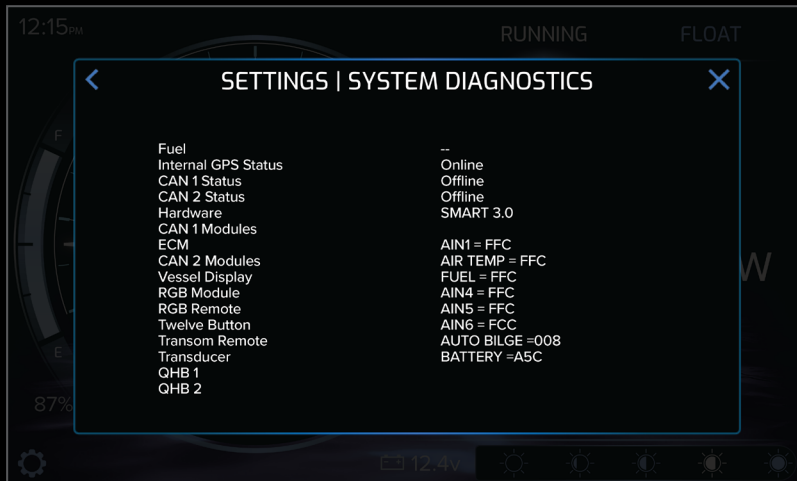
12:15PM
RUNNING
FLOAT

SETTINGS | SYSTEM DIAGNOSTICS

| | |
|---|---|
| Fuel | -- |
| Internal GPS Status | Online |
| CAN 1 Status | Offline |
| CAN 2 Status | Offline |
| Hardware | SMART 3.0 |
| CAN 1 Modules | |
| ECM | AIN1 = FFC |
| CAN 2 Modules | AIR TEMP = FFC |
| Vessel Display | FUEL = FFC |
| RGB Module | AIN4 = FFC |
| RGB Remote | AIN5 = FFC |
| Twelve Button | AIN6 = FCC |
| Transom Remote | AUTO BILGE =008 |
| Transducer | BATTERY =A5C |
| QHB 1 | |
| QHB 2 | |

F
E
W
87%
12.4v